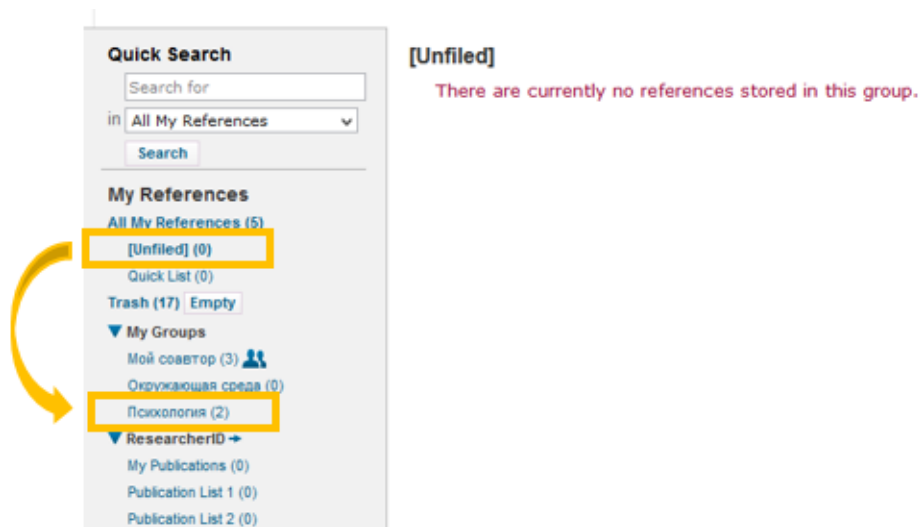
Quick Search

Search for

in All My References

Search

My References

All My References (5)

[Unfiled] (0)

Quick List (0)

Trash (17) Empty

▼ My Groups

Мой соавтор (3)

Окружающая среда (0)

Психология (2)

▼ ResearcherID

My Publications (0)

Publication List 1 (0)

Publication List 2 (0)

[Unfiled]

There are currently no references stored in this group.